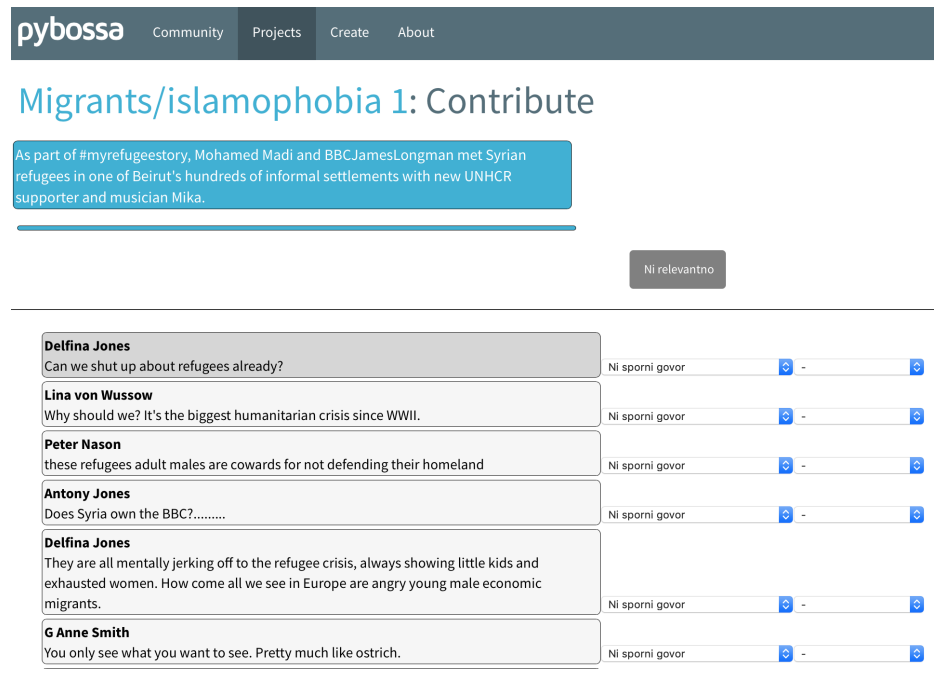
pybossa Community Projects Create About

Migrants/islamophobia 1: Contribute

As part of #myrefugeestory, Mohamed Madi and BBCJamesLongman met Syrian refugees in one of Beirut's hundreds of informal settlements with new UNHCR supporter and musician Mika.

Ni relevantno

Delfina Jones
Can we shut up about refugees already?
Ni sporni govor -

Lina von Wussow
Why should we? It's the biggest humanitarian crisis since WWII.
Ni sporni govor -

Peter Nason
these refugees adult males are cowards for not defending their homeland
Ni sporni govor -

Antony Jones
Does Syria own the BBC?.........
Ni sporni govor -

Delfina Jones
They are all mentally jerking off to the refugee crisis, always showing little kids and exhausted women. How come all we see in Europe are angry young male economic migrants.
Ni sporni govor -

G Anne Smith
You only see what you want to see. Pretty much like ostrich.
Ni sporni govor -